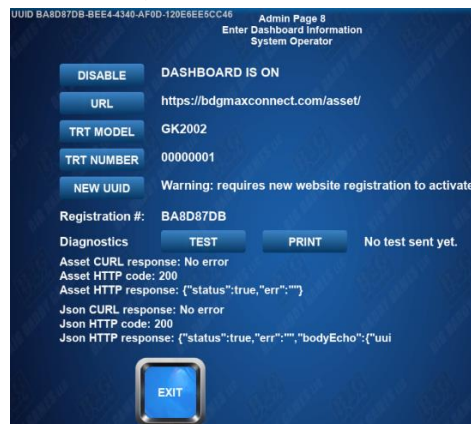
UUID BA8D87DB-BEE4-4340-AF0D-120E6EE5CC46

Admin Page 8
Enter Dashboard Information
System Operator

DISABLE DASHBOARD IS ON

URL https://bdgmaxconnect.com/asset/

TRT MODEL GK2002

TRT NUMBER 00000001

NEW UUID Warning: requires new website registration to activate

Registration #: BA8D87DB

Diagnostics TEST PRINT No test sent yet.

Asset CURL response: No error
Asset HTTP code: 200
Asset HTTP response: {"status":true,"err":""}

Json CURL response: No error
Json HTTP code: 200
Json HTTP response: {"status":true,"err":"","bodyEcho":{"uui

EXIT